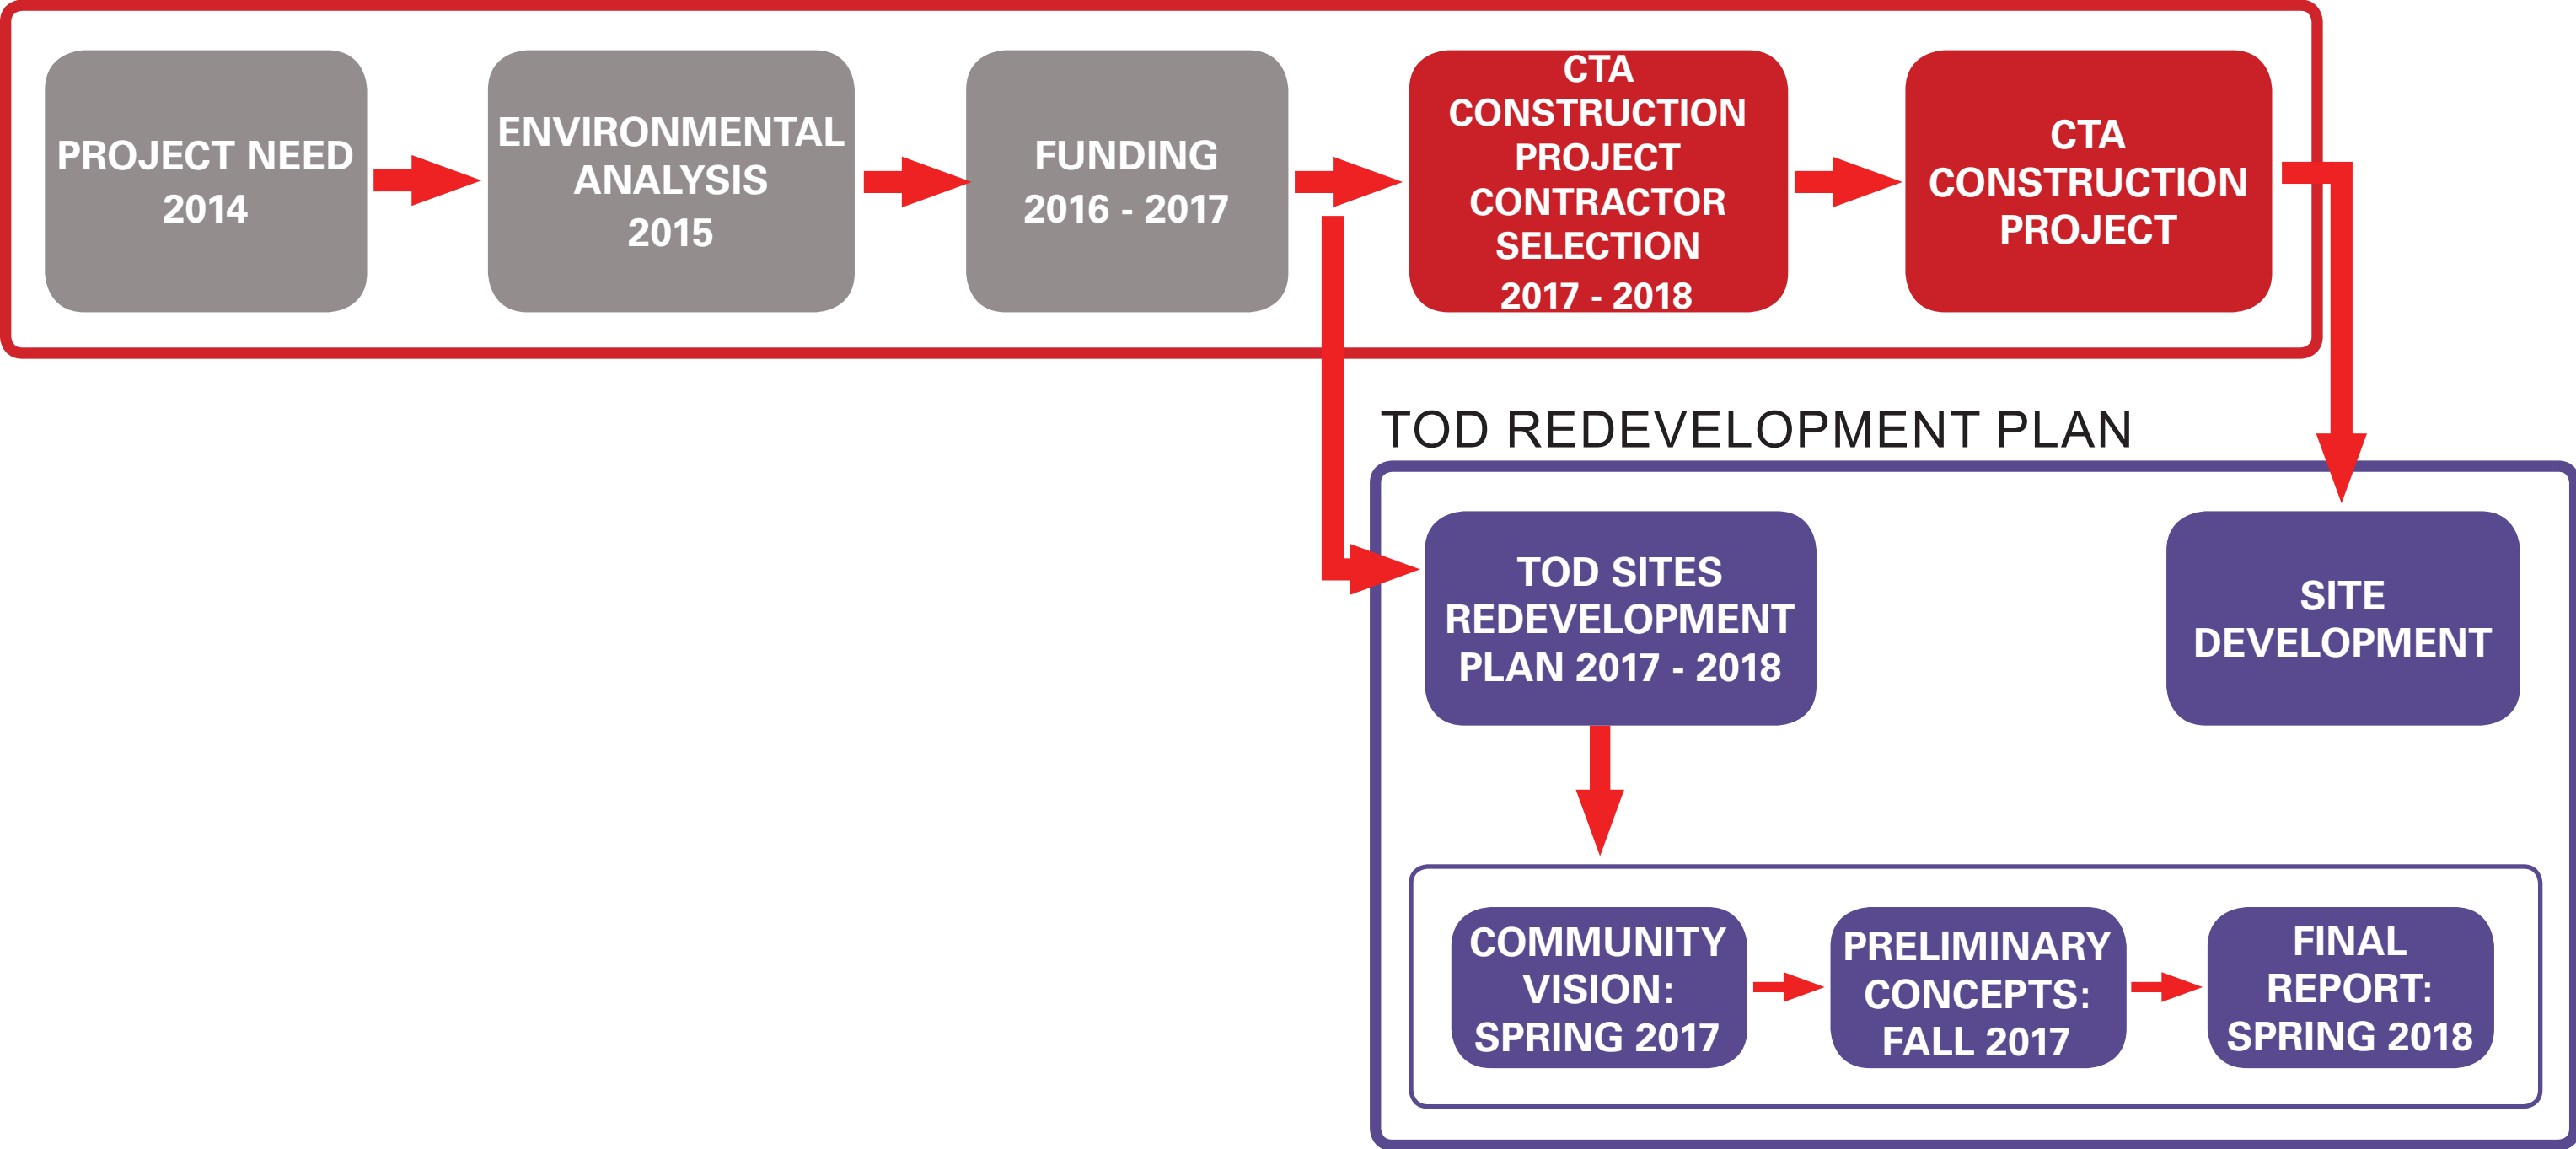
PROJECT NEED 2014

ENVIRONMENTAL ANALYSIS 2015

FUNDING 2016 - 2017

CTA CONSTRUCTION PROJECT CONTRACTOR SELECTION 2017 - 2018

CTA CONSTRUCTION PROJECT

TOD REDEVELOPMENT PLAN

TOD SITES REDEVELOPMENT PLAN 2017 - 2018

SITE DEVELOPMENT

COMMUNITY VISION: SPRING 2017

PRELIMINARY CONCEPTS: FALL 2017

FINAL REPORT: SPRING 2018